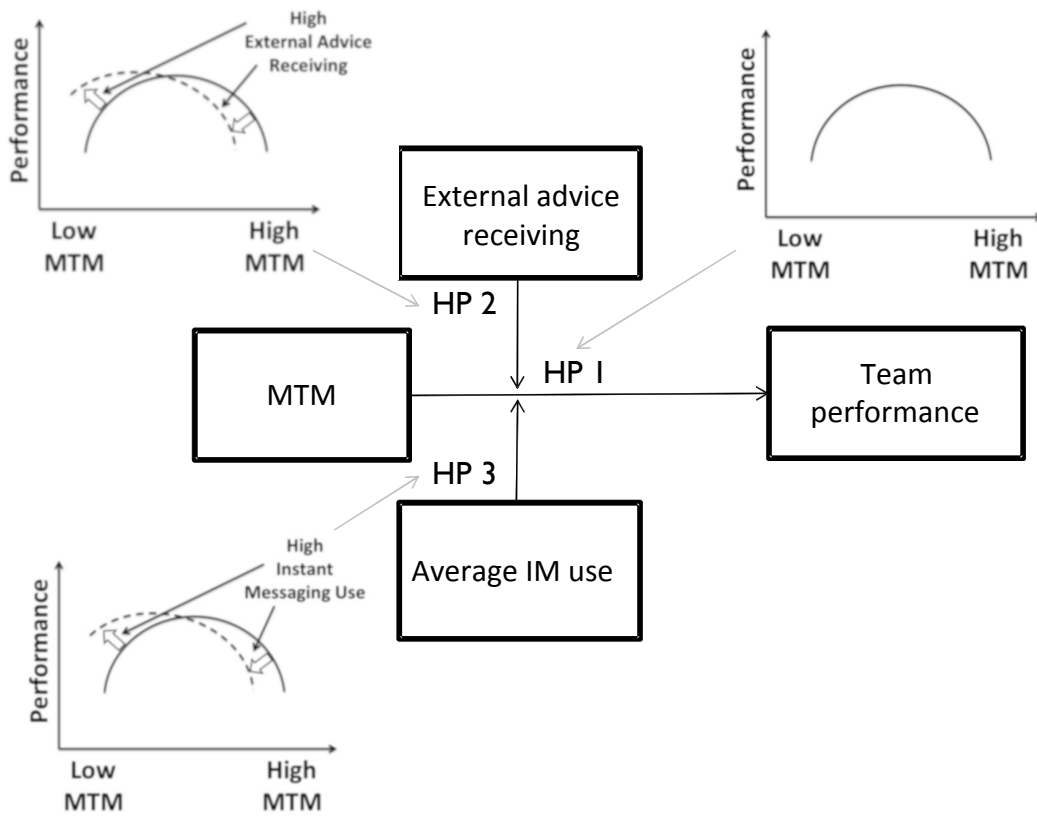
High External Advice Receiving

Performance

Low MTM

High MTM

Performance

Low MTM

High MTM

External advice receiving

HP 2

MTM

HP 1

Team performance

HP 3

Average IM use

High Instant Messaging Use

Performance

Low MTM

High MTM